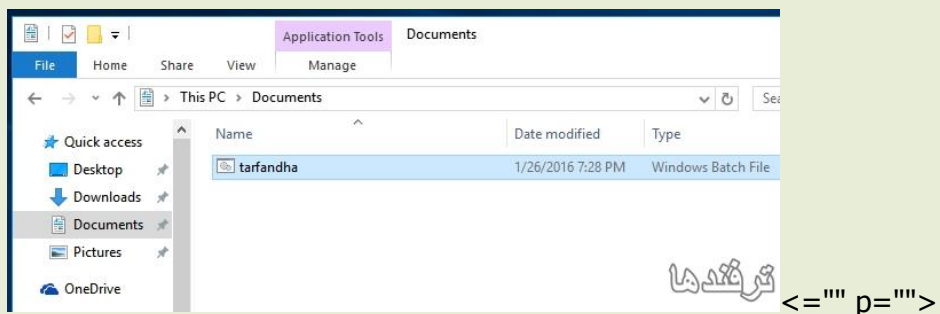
Application Tools Documents
File Home Share View Manage
This PC > Documents
Sea
Quick access
Desktop
Downloads
Documents
Pictures
OneDrive
Name
Date modified
Type
tarfandha
1/26/2016 7:28 PM
Windows Batch File
ترفندها
<="" p="">